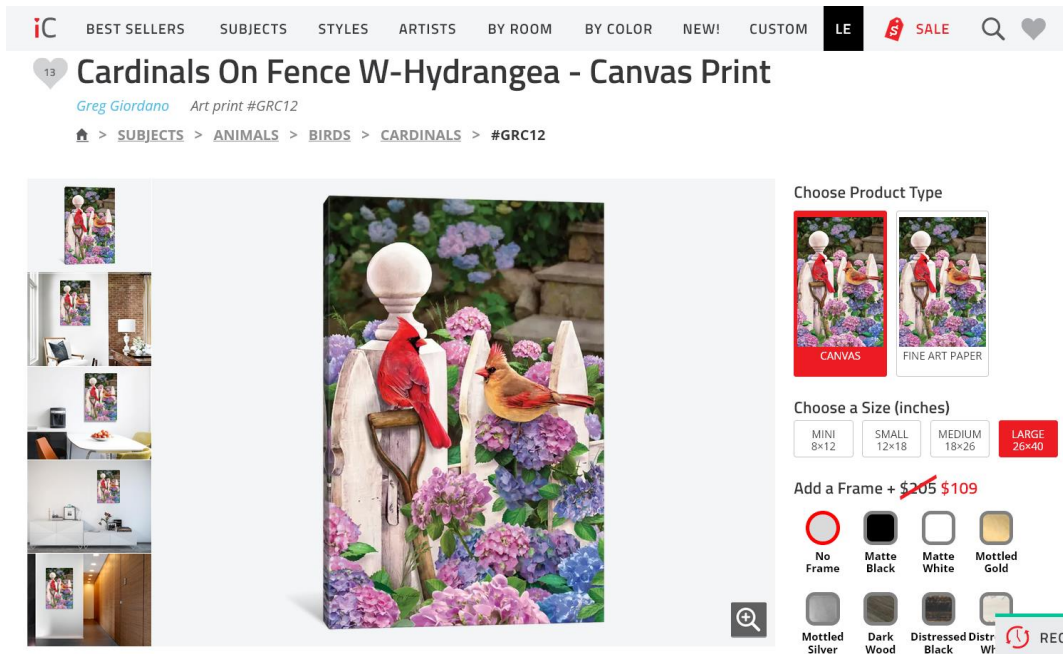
iC BEST SELLERS SUBJECTS STYLES ARTISTS BY ROOM BY COLOR NEW! CUSTOM LE SALE

13

Cardinals On Fence W-Hydrangea - Canvas Print

Greg Giordano Art print #GRC12

> SUBJECTS > ANIMALS > BIRDS > CARDINALS > #GRC12

Choose Product Type

CANVAS

FINE ART PAPER

Choose a Size (inches)

MINI 8×12

SMALL 12×18

MEDIUM 18×26

LARGE 26×40

Add a Frame + $205 $109

No Frame

Matte Black

Matte White

Mottled Gold

Mottled Silver

Dark Wood

Distressed Black

Distr Wh

REC